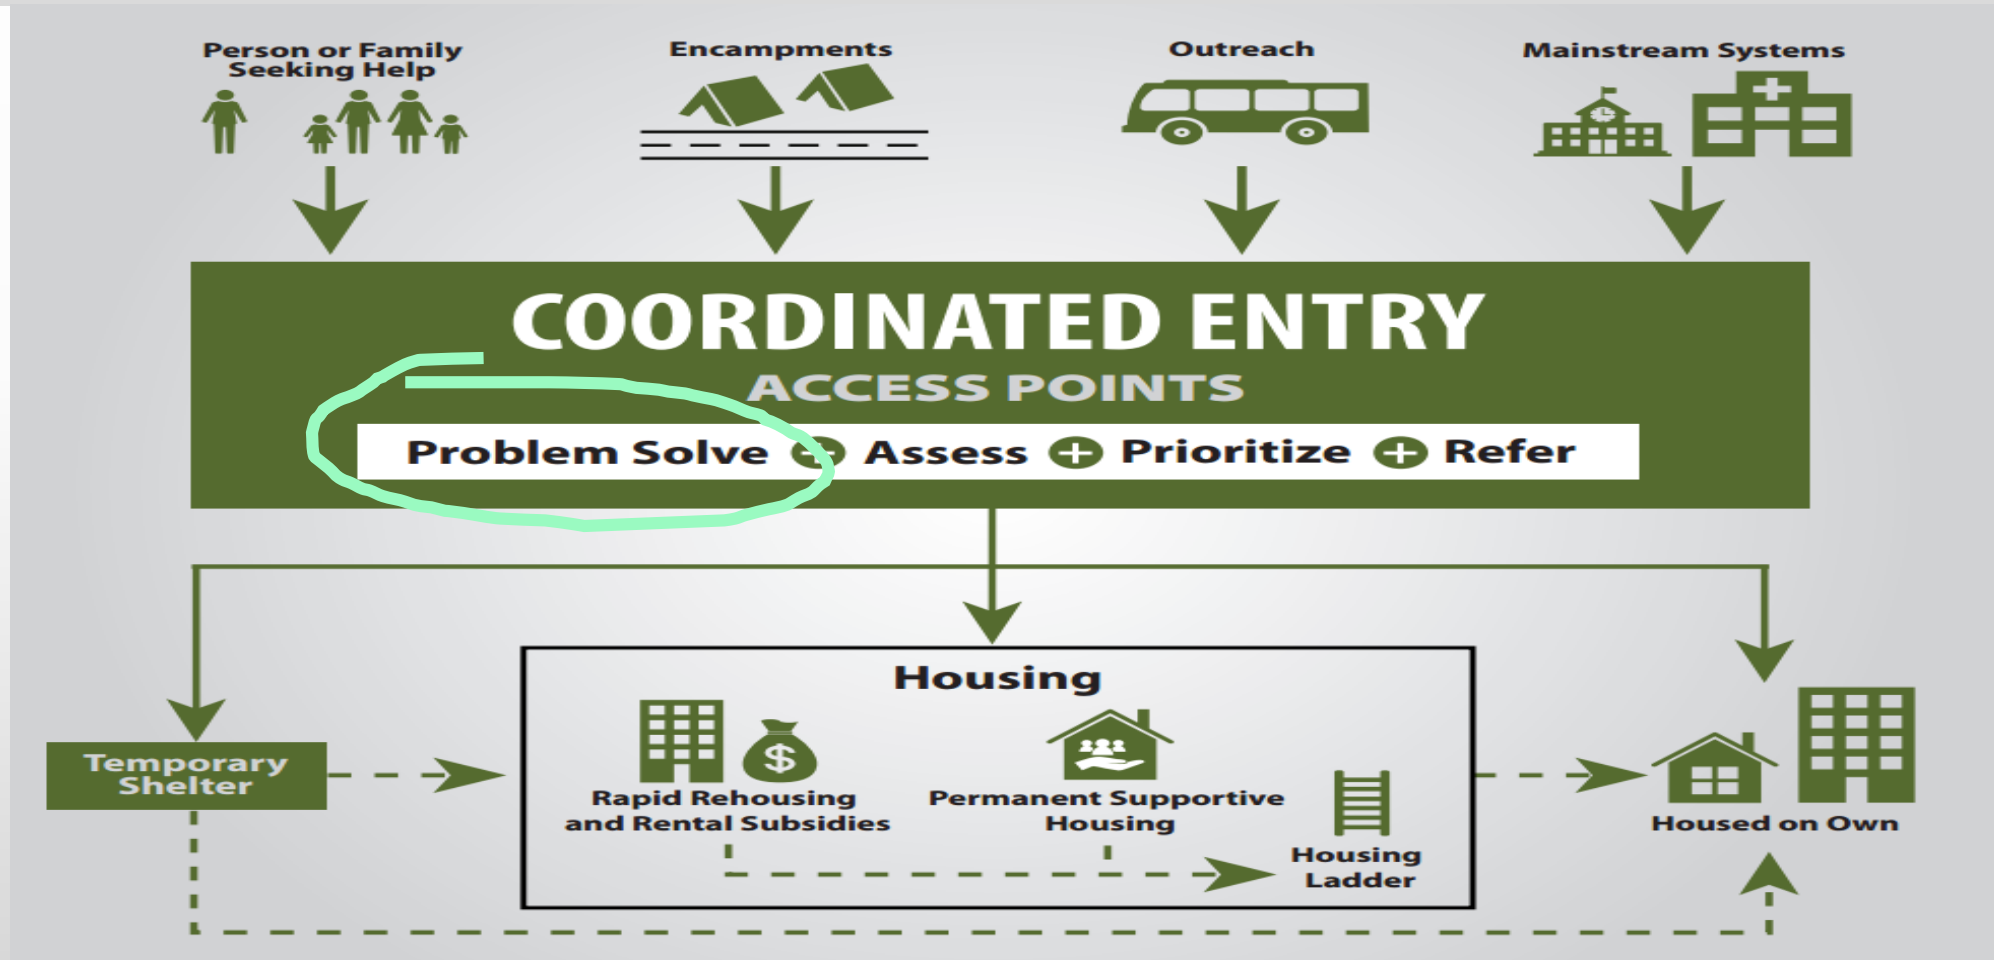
Person or Family Seeking Help

Encampments

Outreach

Mainstream Systems

COORDINATED ENTRY

ACCESS POINTS

Problem Solve + Assess + Prioritize + Refer

Temporary Shelter

Housing

Rapid Rehousing and Rental Subsidies

Permanent Supportive Housing

Housing Ladder

Housed on Own